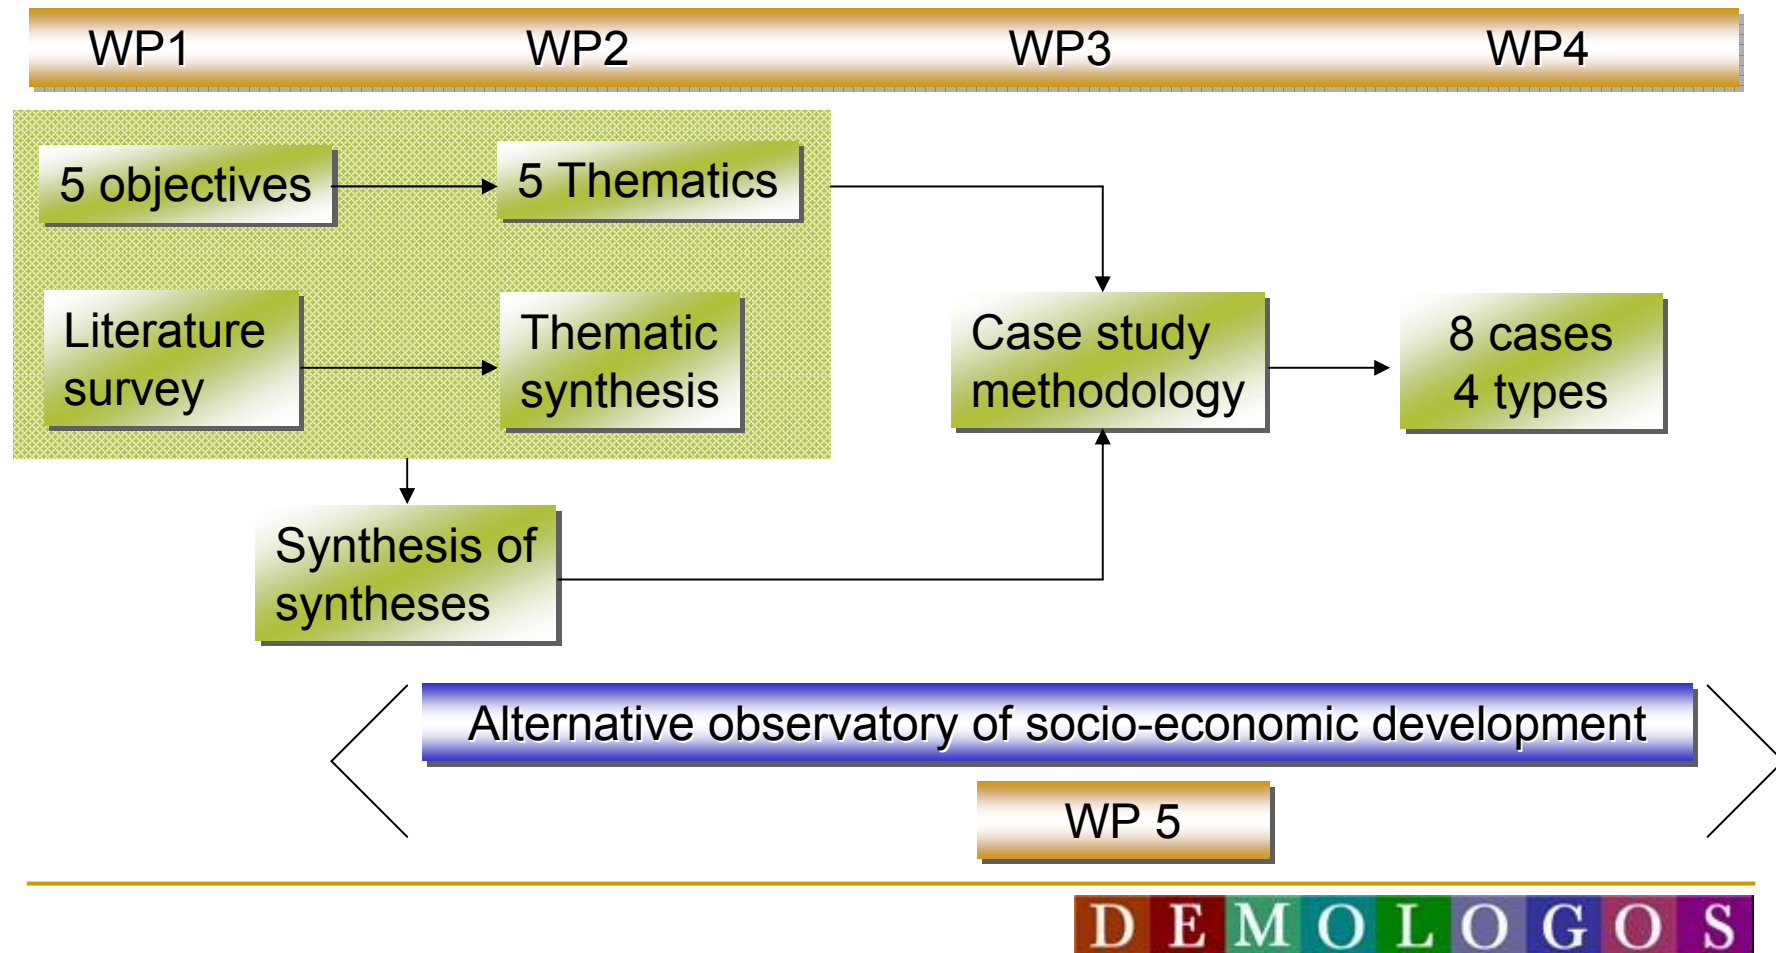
WP1 WP2 WP3 WP4

5 objectives

5 Thematics

Literature survey

Thematic synthesis

Case study methodology

8 cases 4 types

Synthesis of syntheses

Alternative observatory of socio-economic development

WP 5

DEMOLOGOS